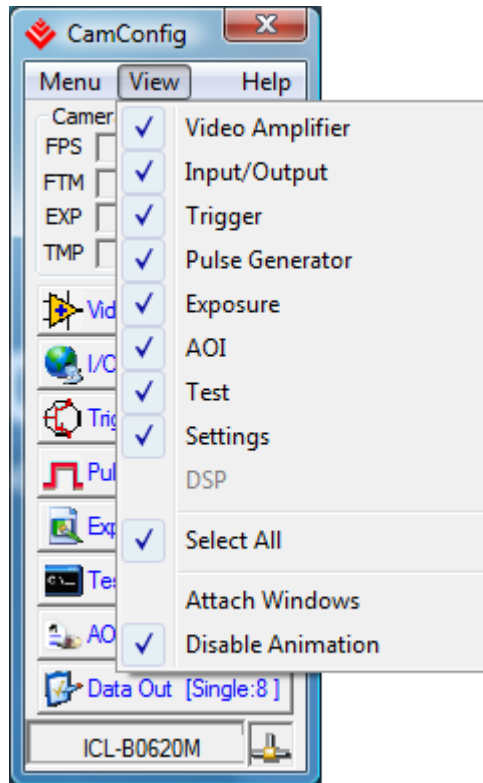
CamConfig

Menu View Help

Camer
FPS
FTM
EXP
TMP

Vid
I/C
Trig
Pul
Exp
Tes
AO
Data Out [Single:8 ]

ICL-B0620M

Video Amplifier
Input/Output
Trigger
Pulse Generator
Exposure
AOI
Test
Settings
DSP
Select All
Attach Windows
Disable Animation